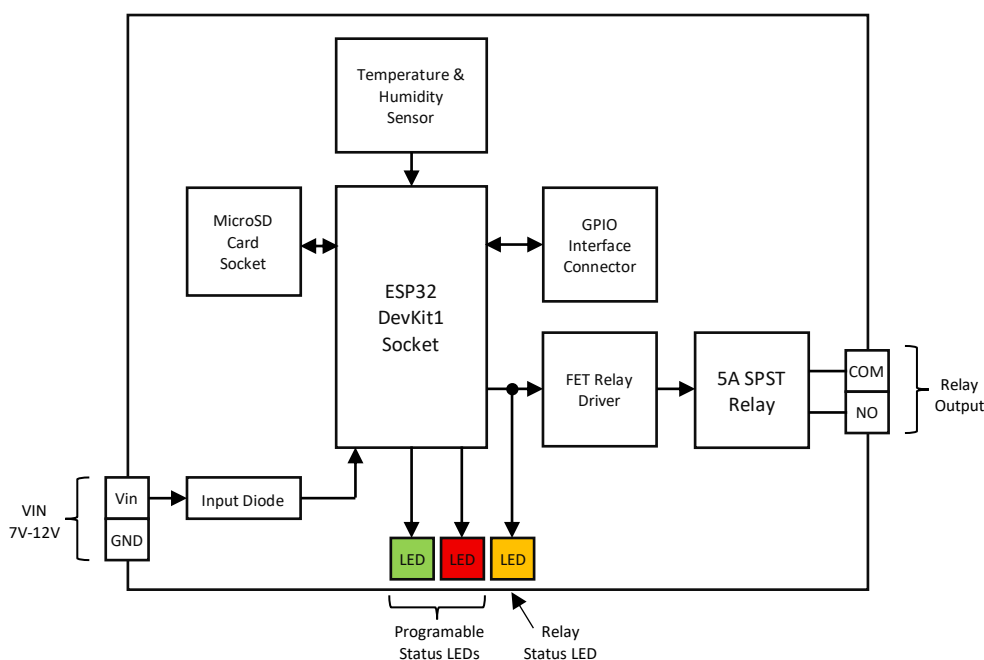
Temperature & Humidity Sensor

MicroSD Card Socket

ESP32 DevKit1 Socket

GPIO Interface Connector

FET Relay Driver

5A SPST Relay

COM

NO

Relay Output

VIN 7V-12V

Vin

GND

Input Diode

LED

LED

LED

Programable Status LEDs

Relay Status LED